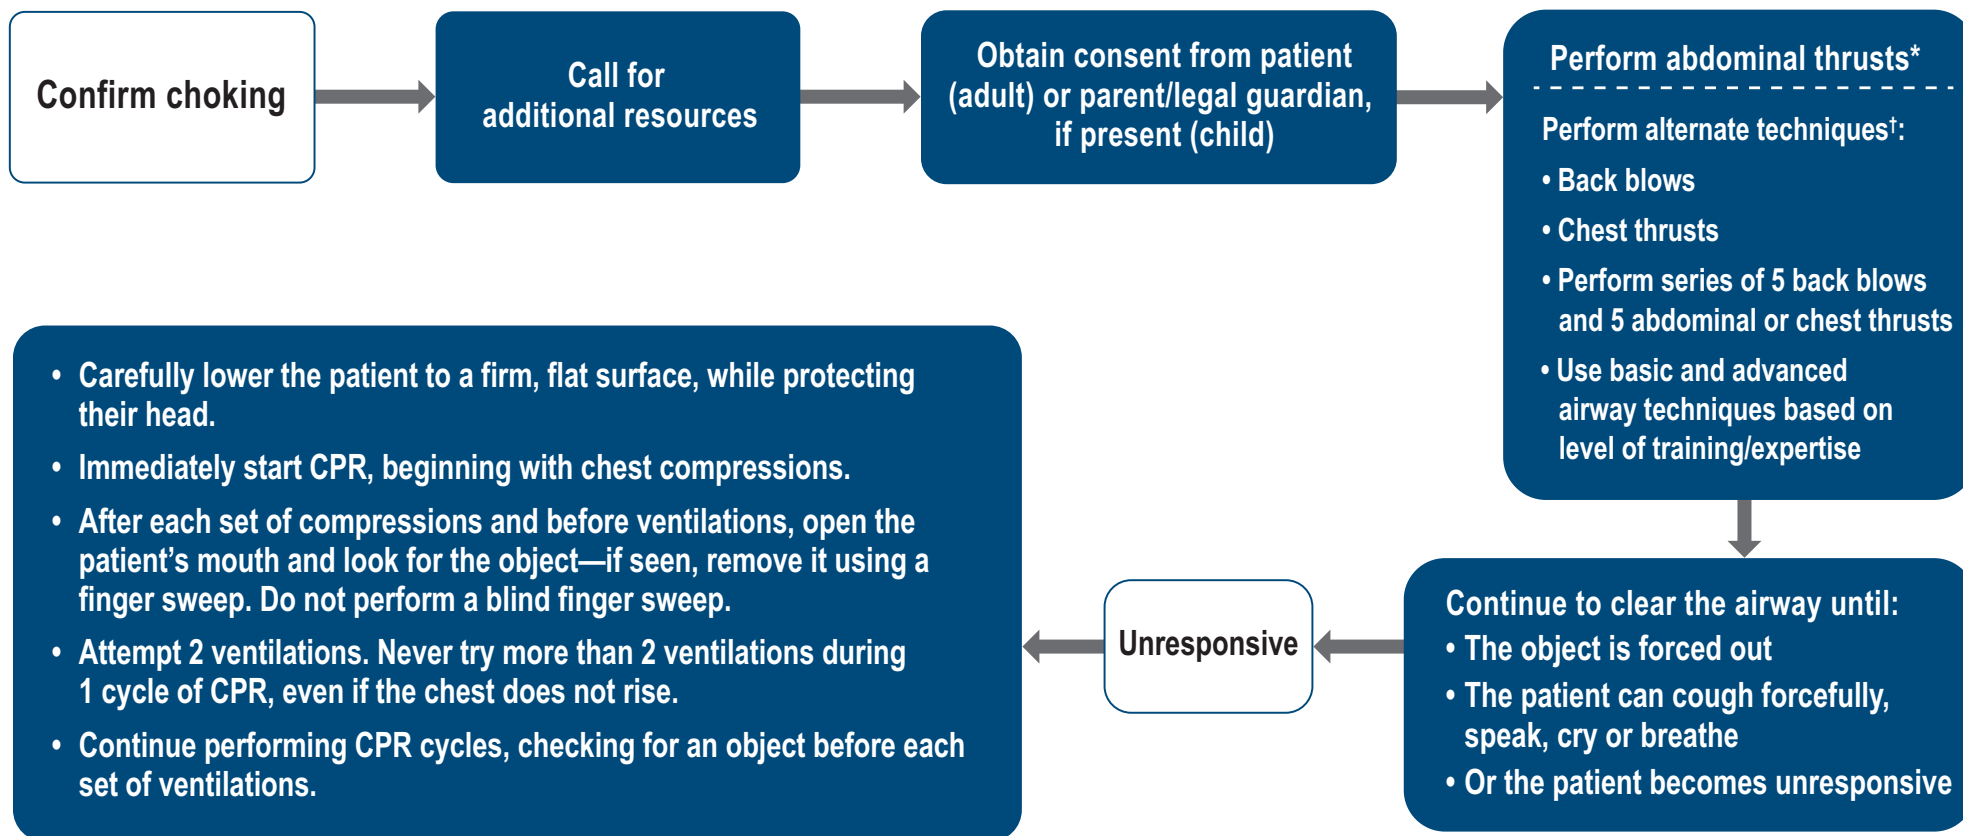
Confirm choking

Call for additional resources

Obtain consent from patient (adult) or parent/legal guardian, if present (child)

Perform abdominal thrusts*

Perform alternate techniques$^{\dagger}$:
• Back blows
• Chest thrusts
• Perform series of 5 back blows and 5 abdominal or chest thrusts
• Use basic and advanced airway techniques based on level of training/expertise

Continue to clear the airway until:
• The object is forced out
• The patient can cough forcefully, speak, cry or breathe
• Or the patient becomes unresponsive

Unresponsive

• Carefully lower the patient to a firm, flat surface, while protecting their head.
• Immediately start CPR, beginning with chest compressions.
• After each set of compressions and before ventilations, open the patient's mouth and look for the object—if seen, remove it using a finger sweep. Do not perform a blind finger sweep.
• Attempt 2 ventilations. Never try more than 2 ventilations during 1 cycle of CPR, even if the chest does not rise.
• Continue performing CPR cycles, checking for an object before each set of ventilations.